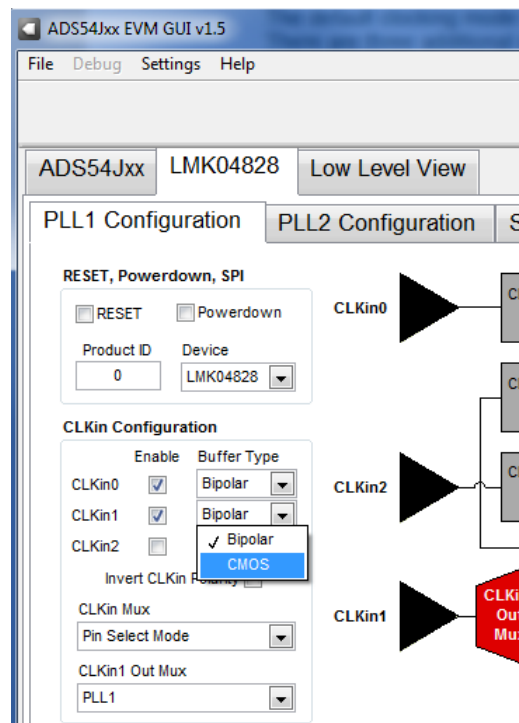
ADS54Jxx EVM GUI v1.5

File Debug Settings Help

ADS54Jxx LMK04828 Low Level View

PLL1 Configuration PLL2 Configuration S

RESET, Powerdown, SPI

RESET Powerdown

Product ID 0

Device LMK04828

CLKin Configuration

Enable Buffer Type

CLKin0 Bipolar

CLKin1 Bipolar

CLKin2

✓ Bipolar

CMOS

Invert CLKin Polarity

CLKin Mux

Pin Select Mode

CLKin1 Out Mux

PLL1

CLKin0

CLKin2

CLKin1

CLKi Out Mu